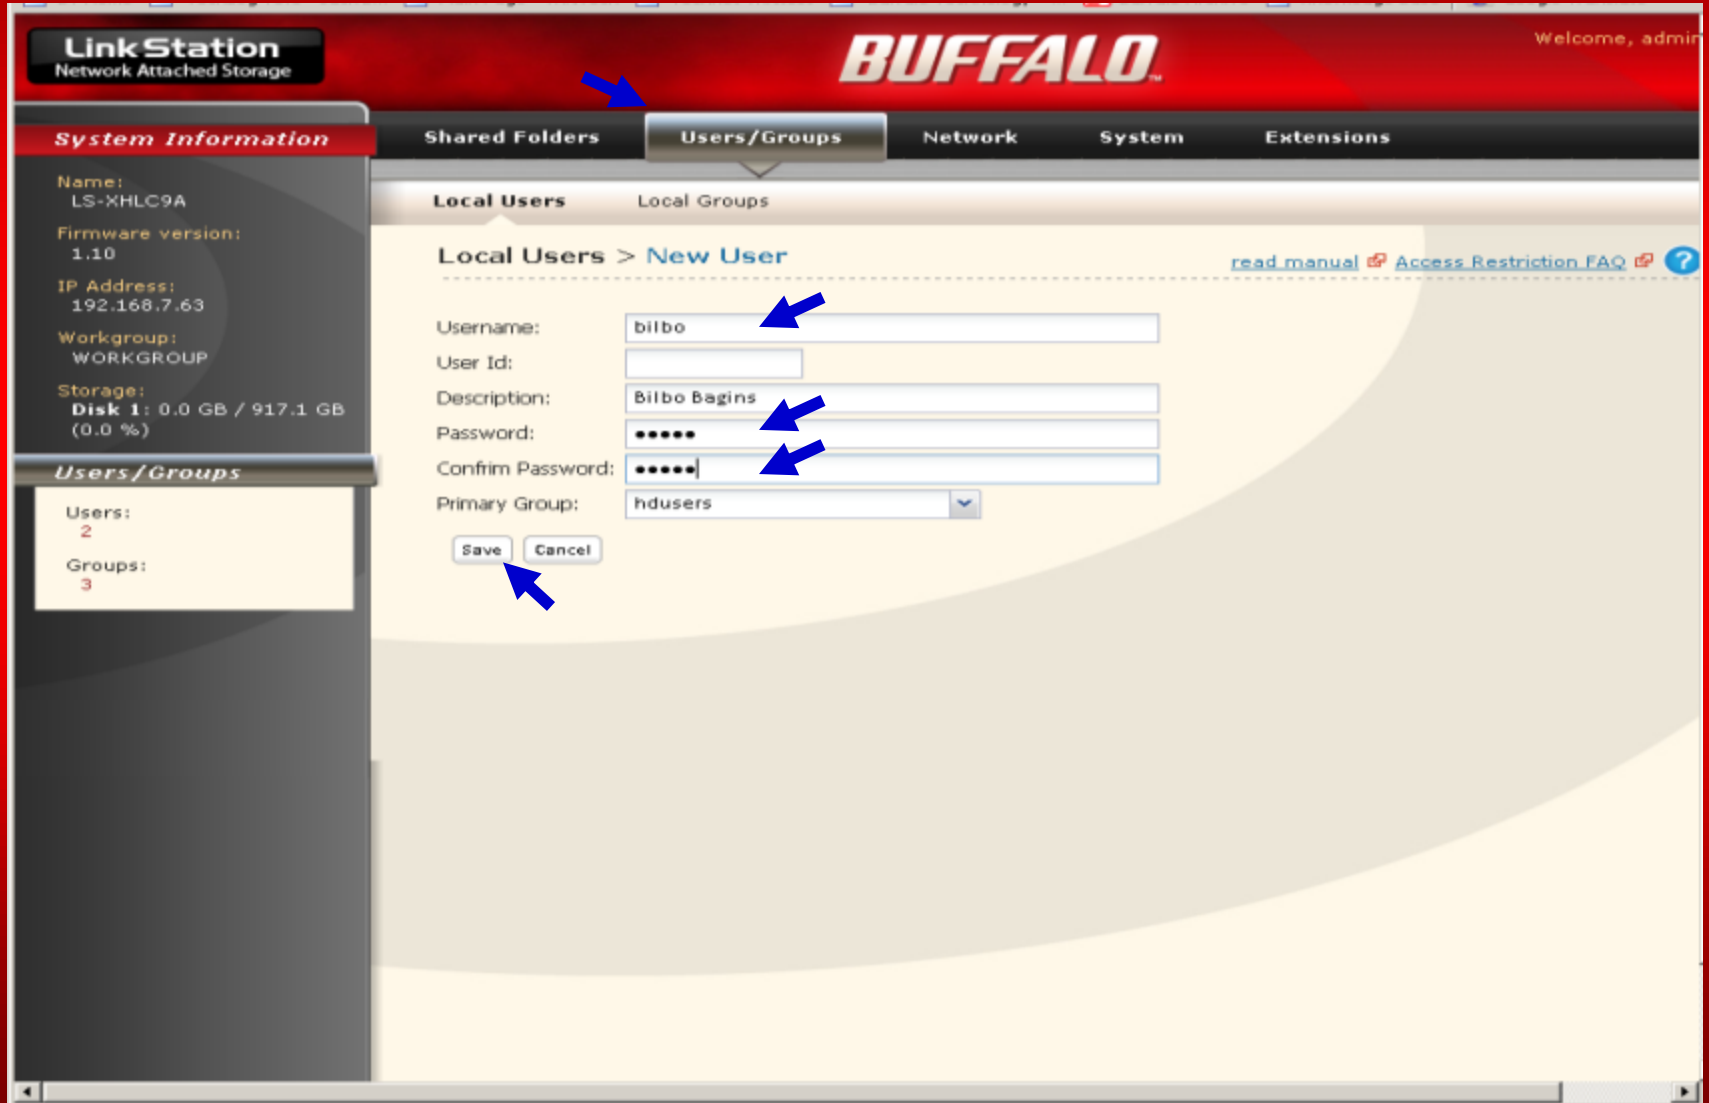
LinkStation
Network Attached Storage

BUFFALO

Welcome, admi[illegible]

System Information

Shared Folders
Users/Groups
Network
System
Extensions

Name:
LS-XHLC9A

Firmware version:
1.10

IP Address:
192.168.7.63

Workgroup:
WORKGROUP

Storage:
Disk 1: 0.0 GB / 917.1 GB
(0.0 %)

Users/Groups

Users:
2

Groups:
3

Local Users
Local Groups

Local Users > New User

read manual
Access Restriction FAQ

Username: bilbo
User Id:
Description: Bilbo Bagins
Password: •••••
Confirm Password: •••••
Primary Group: hdusers

Save
Cancel